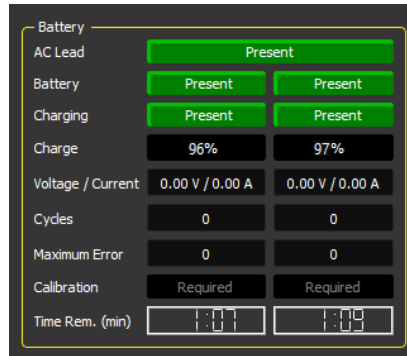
Battery

| | | |
|---|---|---|
| AC Lead | Present | |
| Battery | Present | Present |
| Charging | Present | Present |
| Charge | 96% | 97% |
| Voltage / Current | 0.00 V / 0.00 A | 0.00 V / 0.00 A |
| Cycles | 0 | 0 |
| Maximum Error | 0 | 0 |
| Calibration | Required | Required |
| Time Rem. (min) | 1:07 | 1:09 |